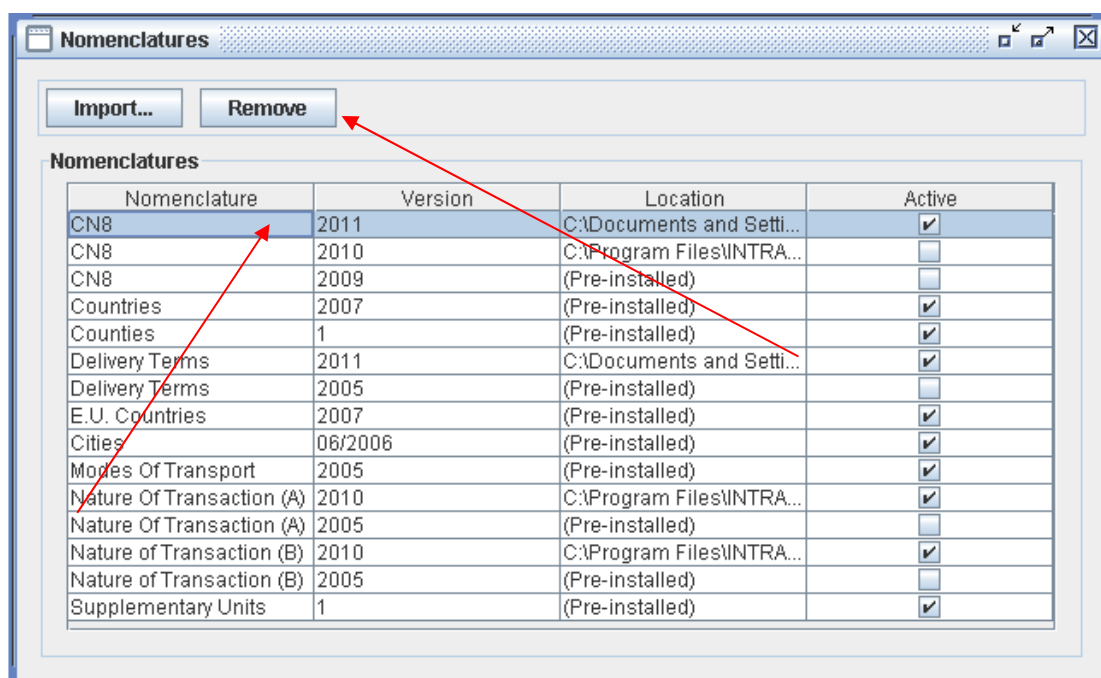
Nomenclatures

Import... Remove

Nomenclatures

| Nomenclature | Version | Location | Active |
|---|---|---|---|
| CN8 | 2011 | C:\Documents and Setti... | ✔ |
| CN8 | 2010 | C:\Program Files\INTRA... | |
| CN8 | 2009 | (Pre-installed) | |
| Countries | 2007 | (Pre-installed) | ✔ |
| Counties | 1 | (Pre-installed) | ✔ |
| Delivery Terms | 2011 | C:\Documents and Setti... | ✔ |
| Delivery Terms | 2005 | (Pre-installed) | |
| E.U. Countries | 2007 | (Pre-installed) | ✔ |
| Cities | 06/2006 | (Pre-installed) | ✔ |
| Modes Of Transport | 2005 | (Pre-installed) | ✔ |
| Nature Of Transaction (A) | 2010 | C:\Program Files\INTRA... | ✔ |
| Nature Of Transaction (A) | 2005 | (Pre-installed) | |
| Nature of Transaction (B) | 2010 | C:\Program Files\INTRA... | ✔ |
| Nature of Transaction (B) | 2005 | (Pre-installed) | |
| Supplementary Units | 1 | (Pre-installed) | ✔ |